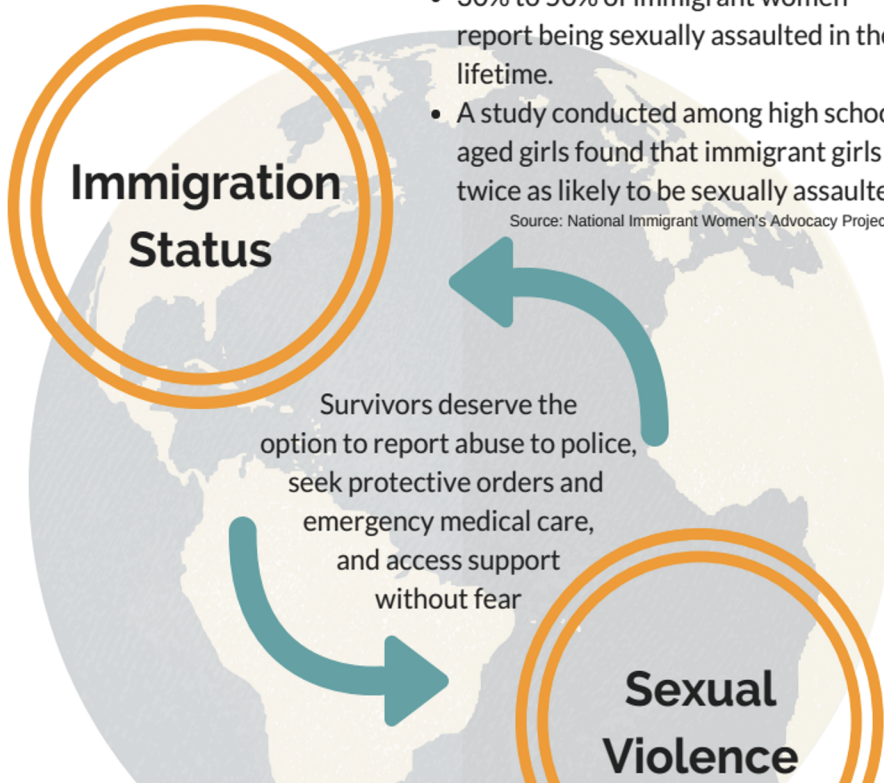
Immigration Status

• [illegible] of immigrant women report being sexually assaulted in the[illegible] lifetime.
• A study conducted among high schoo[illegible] aged girls found that immigrant girls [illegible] twice as likely to be sexually assault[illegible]

Source: National Immigrant Women's Advocacy Projec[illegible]

Survivors deserve the option to report abuse to police, seek protective orders and emergency medical care, and access support without fear

Sexual Violence